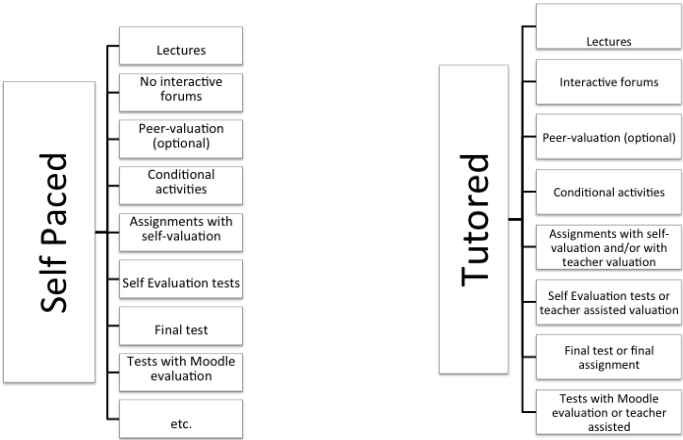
Self Paced

Lectures

No interactive forums

Peer-valuation (optional)

Conditional activities

Assignments with self-valuation

Self Evaluation tests

Final test

Tests with Moodle evaluation

etc.

Tutored

Lectures

Interactive forums

Peer-valuation (optional)

Conditional activities

Assignments with self-valuation and/or with teacher valuation

Self Evaluation tests or teacher assisted valuation

Final test or final assignment

Tests with Moodle evaluation or teacher assisted